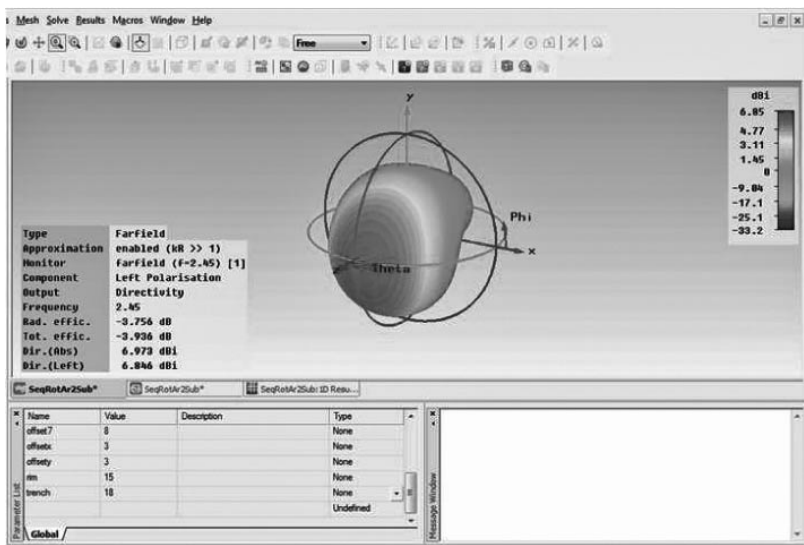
Mesh Solve Results Macros Window Help

Free

dBi
6.05
4.77
3.11
1.45
0
-9.04
-17.1
-25.1
-33.2

y
Phi
x
Theta

| Type | Farfield |
|---|---|
| Approximation | enabled (kR >> 1) |
| Monitor | farfield (f=2.45) [1] |
| Component | Left Polarisation |
| Output | Directivity |
| Frequency | 2.45 |
| Rad. effic. | -3.756 dB |
| Tot. effic. | -3.936 dB |
| Dir.(Abs) | 6.973 dBi |
| Dir.(Left) | 6.846 dBi |

SeqRotAr2Sub* | SeqRotAr2Sub* | SeqRotAr2Sub:1D Resu...

| Name | Value | Description | Type |
|---|---|---|---|
| offset7 | 8 | | None |
| offsetx | 3 | | None |
| offsety | 3 | | None |
| rim | 15 | | None |
| trench | 18 | | None |
| | | | Undefined |

Parameter List
Global
Message Window